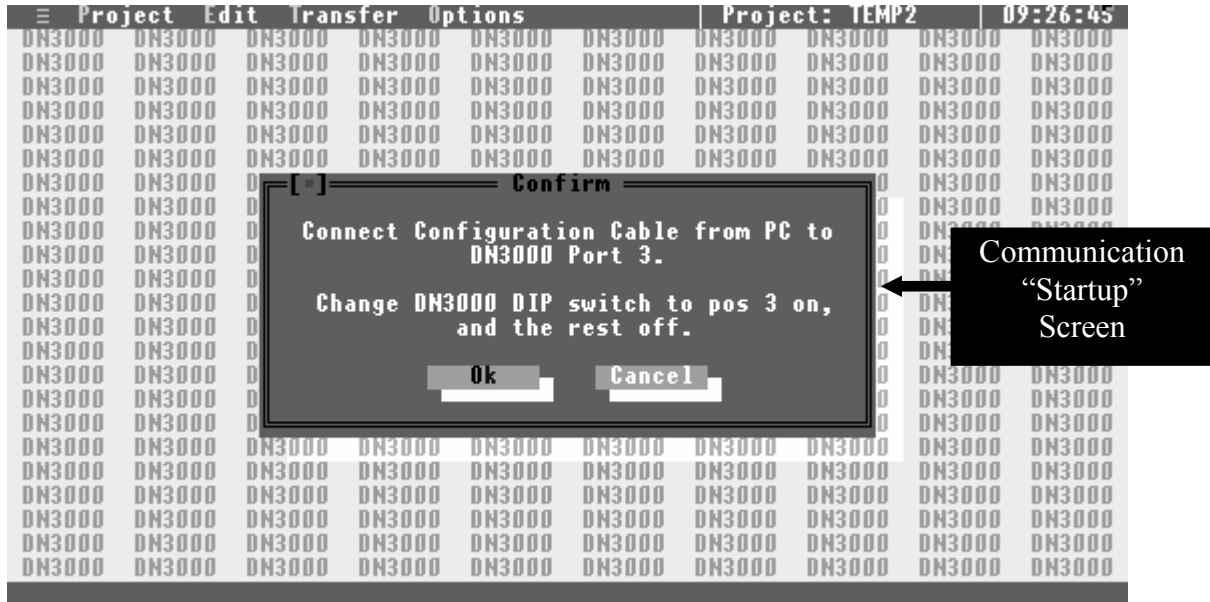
≡ Project Edit Transfer Options | Project: TEMP2 | 09:26:45

[■] Confirm

Connect Configuration Cable from PC to DN3000 Port 3.

Change DN3000 DIP switch to pos 3 on, and the rest off.

Ok Cancel

Communication "Startup" Screen